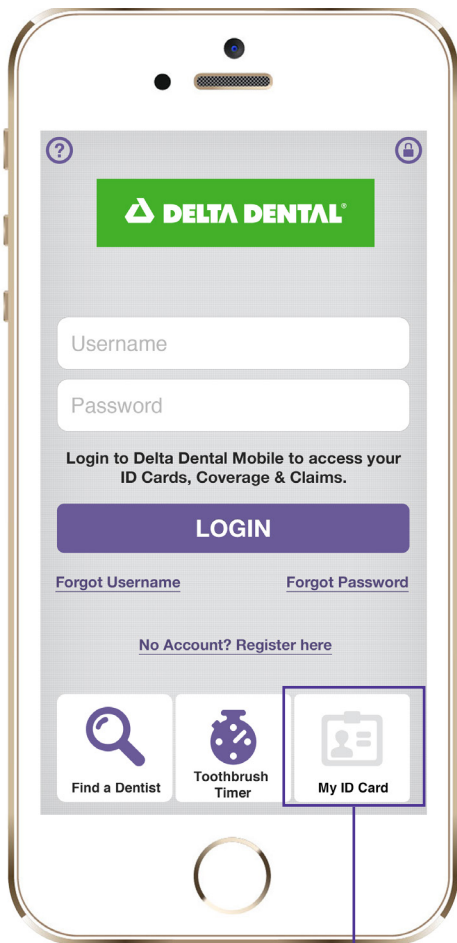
DELTA DENTAL®

Username

Password

Login to Delta Dental Mobile to access your ID Cards, Coverage & Claims.

LOGIN

Forgot Username

Forgot Password

No Account? Register here

Find a Dentist

Toothbrush Timer

My ID Card